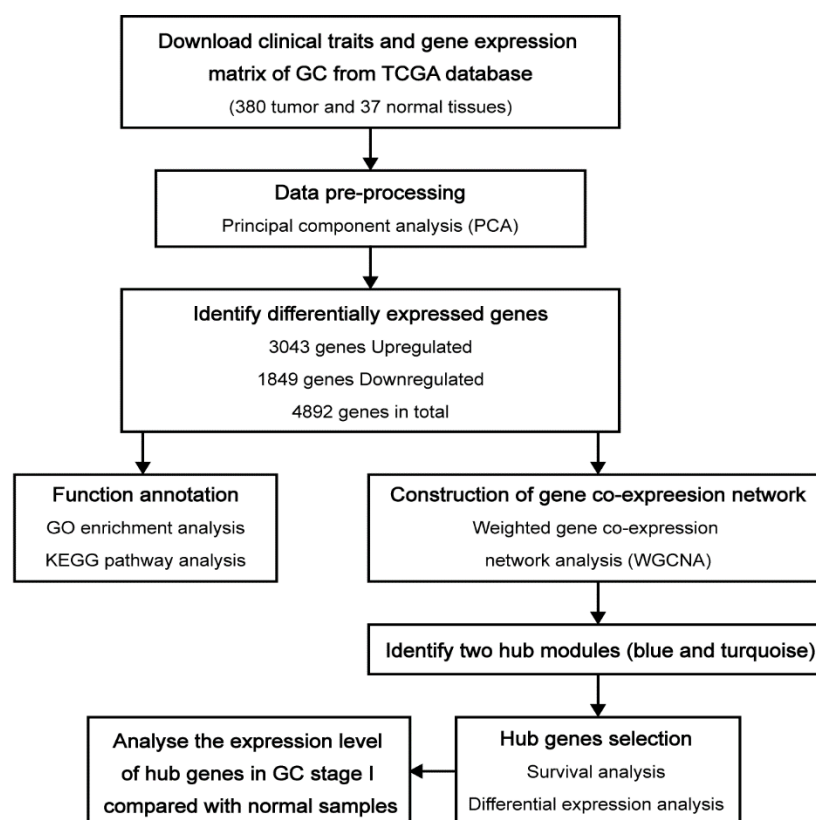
Download clinical traits and gene expression matrix of GC from TCGA database
(380 tumor and 37 normal tissues)

Data pre-processing
Principal component analysis (PCA)

Identify differentially expressed genes
3043 genes Upregulated
1849 genes Downregulated
4892 genes in total

Function annotation
GO enrichment analysis
KEGG pathway analysis

Construction of gene co-expreesion network
Weighted gene co-expression network analysis (WGCNA)

Identify two hub modules (blue and turquoise)

Hub genes selection
Survival analysis
Differential expression analysis

Analyse the expression level of hub genes in GC stage I compared with normal samples